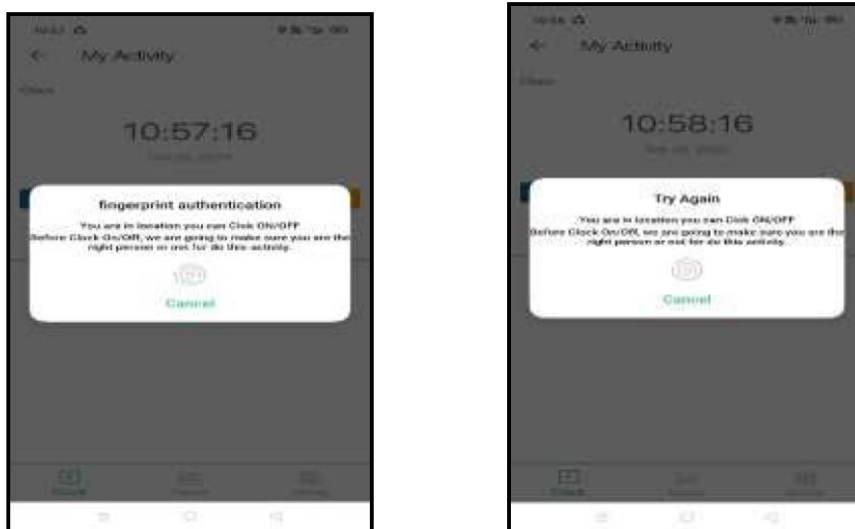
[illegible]

My Activity

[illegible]

10:57:16

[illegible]

fingerprint authentication

You are in location you can Click ON/OFF
Before Clock On/Off, we are going to make sure you are the right person or not for do this activity.

Cancel

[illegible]

My Activity

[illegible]

10:58:16

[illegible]

Try Again

You are in location you can Click ON/OFF
Before Clock On/Off, we are going to make sure you are the right person or not for do this activity.

Cancel